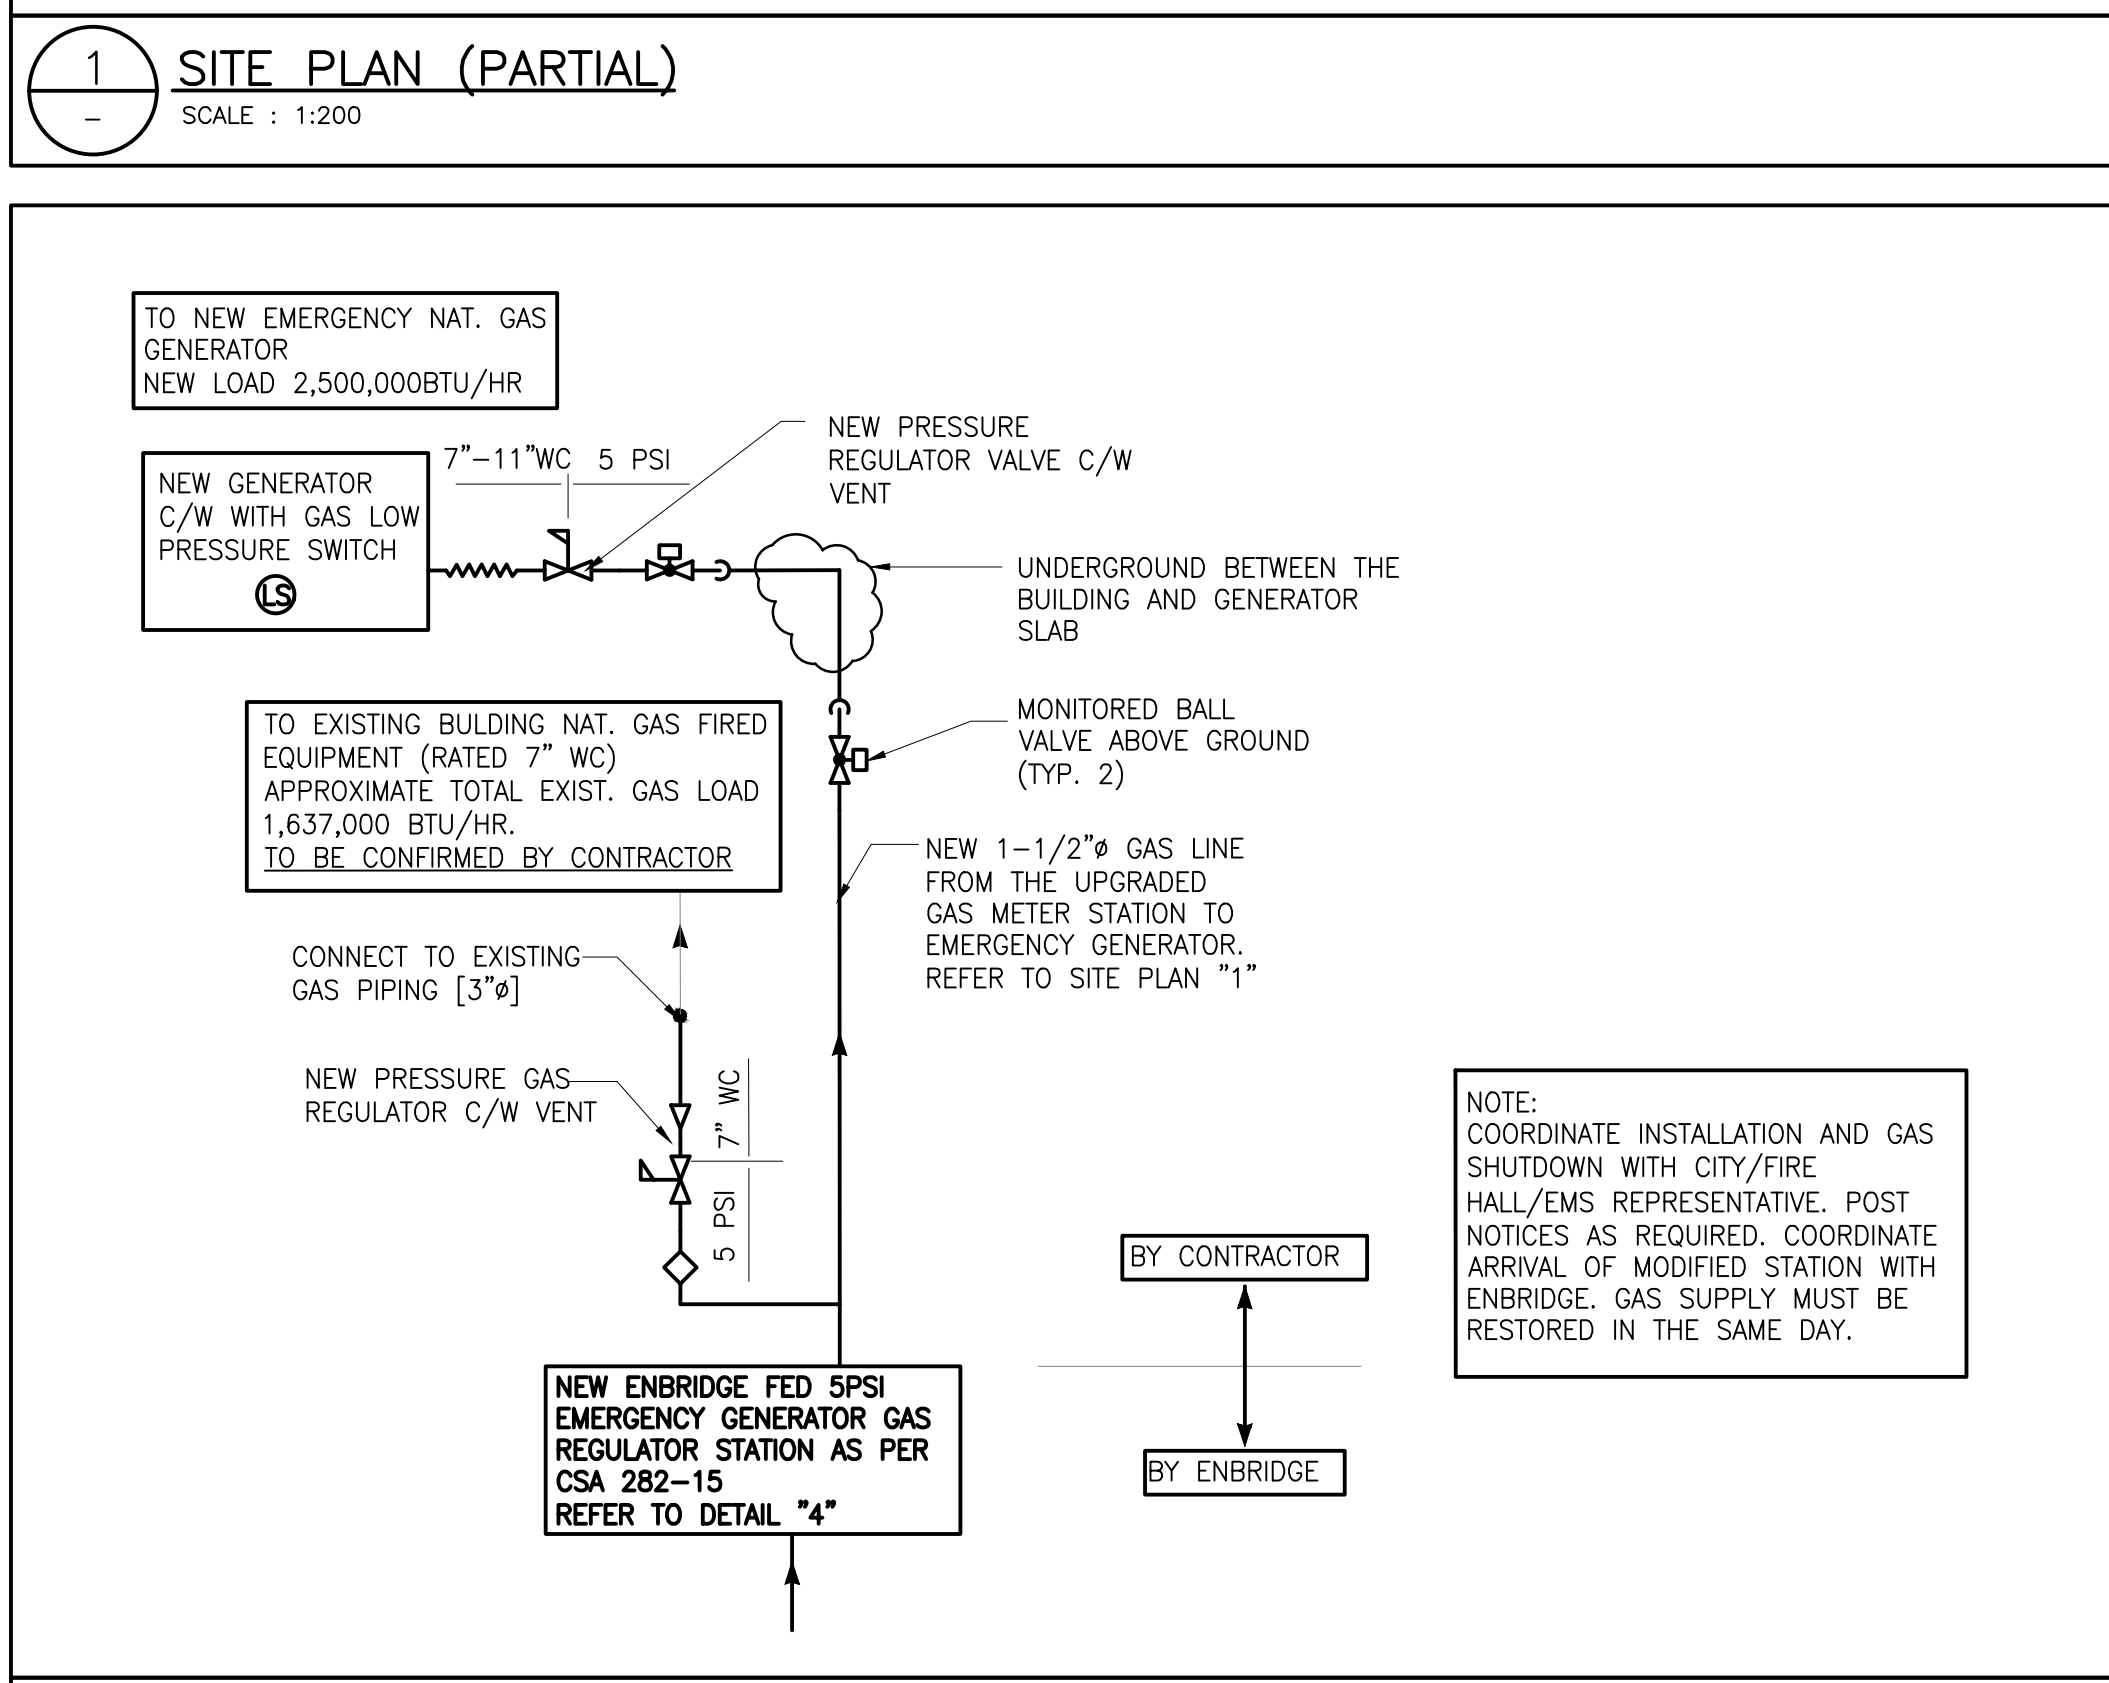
1
–
SITE PLAN (PARTIAL)
SCALE : 1:200

TO NEW EMERGENCY NAT. GAS GENERATOR
NEW LOAD 2,500,000BTU/HR

NEW GENERATOR C/W WITH GAS LOW PRESSURE SWITCH
LS

7"–11"WC 5 PSI

NEW PRESSURE REGULATOR VALVE C/W VENT

UNDERGROUND BETWEEN THE BUILDING AND GENERATOR SLAB

TO EXISTING BULDING NAT. GAS FIRED EQUIPMENT (RATED 7" WC)
APPROXIMATE TOTAL EXIST. GAS LOAD 1,637,000 BTU/HR.
TO BE CONFIRMED BY CONTRACTOR

MONITORED BALL VALVE ABOVE GROUND (TYP. 2)

NEW 1–1/2"ø GAS LINE FROM THE UPGRADED GAS METER STATION TO EMERGENCY GENERATOR. REFER TO SITE PLAN "1"

CONNECT TO EXISTING GAS PIPING [3"ø]

NEW PRESSURE GAS REGULATOR C/W VENT

7" WC
5 PSI

NOTE:
COORDINATE INSTALLATION AND GAS SHUTDOWN WITH CITY/FIRE HALL/EMS REPRESENTATIVE. POST NOTICES AS REQUIRED. COORDINATE ARRIVAL OF MODIFIED STATION WITH ENBRIDGE. GAS SUPPLY MUST BE RESTORED IN THE SAME DAY.

BY CONTRACTOR

BY ENBRIDGE

NEW ENBRIDGE FED 5PSI EMERGENCY GENERATOR GAS REGULATOR STATION AS PER CSA 282–15
REFER TO DETAIL "4"